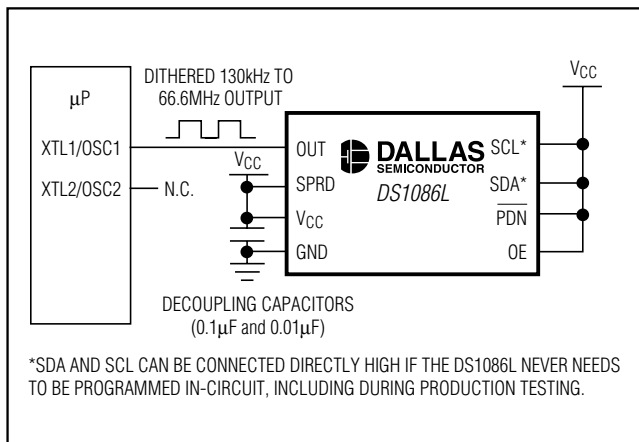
$\mu$P

XTL1/OSC1

XTL2/OSC2

N.C.

DITHERED 130kHz TO 66.6MHz OUTPUT

$V_{CC}$

OUT

SPRD

$V_{CC}$

GND

DALLAS SEMICONDUCTOR

DS1086L

SCL*

SDA*

$\overline{PDN}$

OE

$V_{CC}$

DECOUPLING CAPACITORS (0.1$\mu$F and 0.01$\mu$F)

*SDA AND SCL CAN BE CONNECTED DIRECTLY HIGH IF THE DS1086L NEVER NEEDS TO BE PROGRAMMED IN-CIRCUIT, INCLUDING DURING PRODUCTION TESTING.